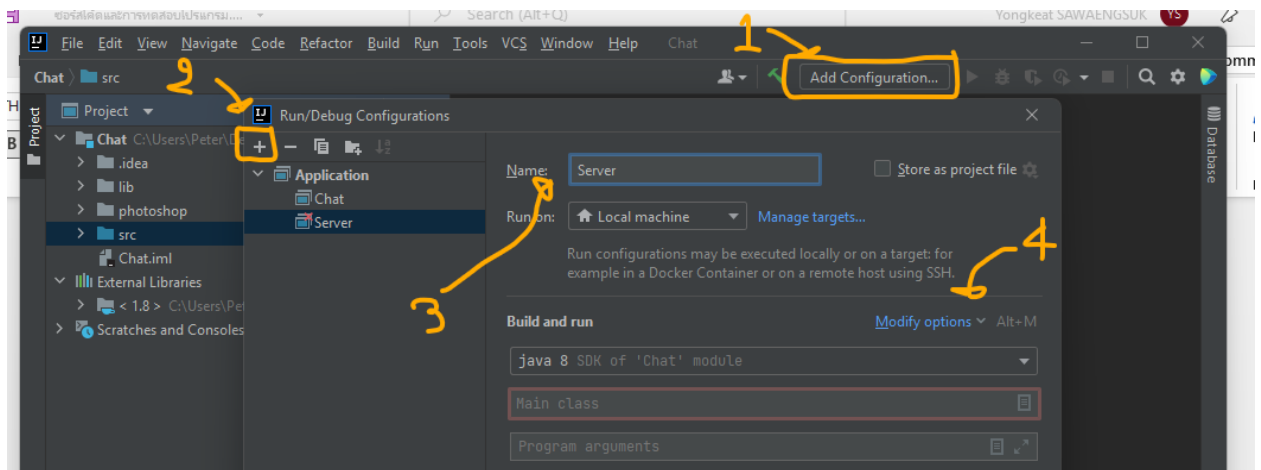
ซอร์สโค้ดและการทดสอบโปรแกรม...
Search (Alt+Q)
Yongkeat SAWAENGSUK YS

File Edit View Navigate Code Refactor Build Run Tools VCS Window Help Chat

1

Chat src

Add Configuration...

2

Project

Run/Debug Configurations

Chat C:\Users\Peter\D
.idea
lib
photoshop
src
Chat.iml
External Libraries
< 1.8 > C:\Users\Pe
Scratches and Consoles

+

Application
Chat
Server

Name: Server

Store as project file

Run on: Local machine

Manage targets...

Run configurations may be executed locally or on a target: for example in a Docker Container or on a remote host using SSH.

4

3

Build and run

Modify options Alt+M

java 8 SDK of 'Chat' module

Main class

Program arguments

Database

Project